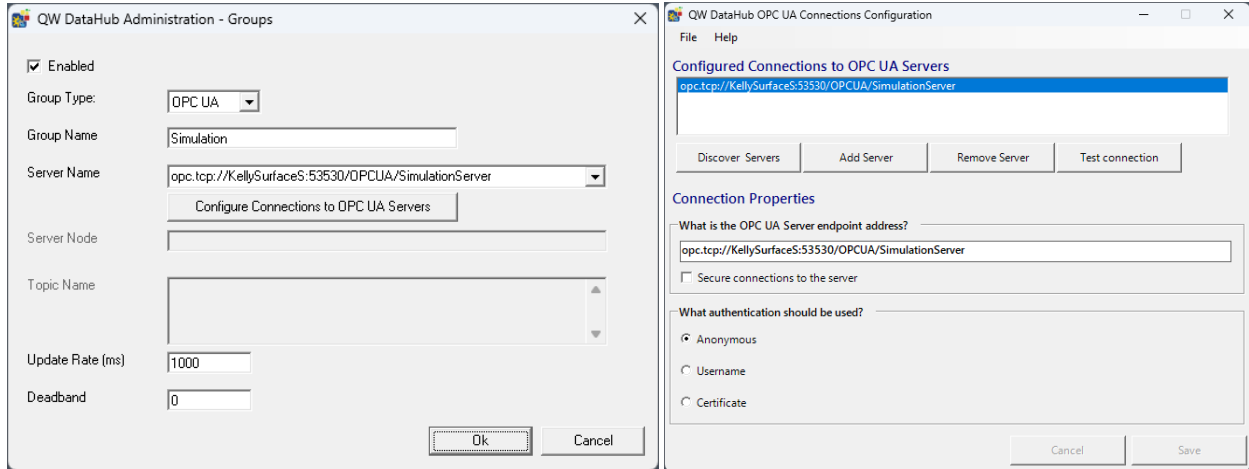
QW DataHub Administration - Groups

Enabled

Group Type: OPC UA

Group Name Simulation

Server Name opc.tcp://KellySurfaceS:53530/OPCUA/SimulationServer

Configure Connections to OPC UA Servers

Server Node

Topic Name

Update Rate (ms) 1000

Deadband 0

Ok Cancel

QW DataHub OPC UA Connections Configuration

File Help

Configured Connections to OPC UA Servers

opc.tcp://KellySurfaceS:53530/OPCUA/SimulationServer

Discover Servers Add Server Remove Server Test connection

Connection Properties

What is the OPC UA Server endpoint address?

opc.tcp://KellySurfaceS:53530/OPCUA/SimulationServer

Secure connections to the server

What authentication should be used?

Anonymous

Username

Certificate

Cancel Save